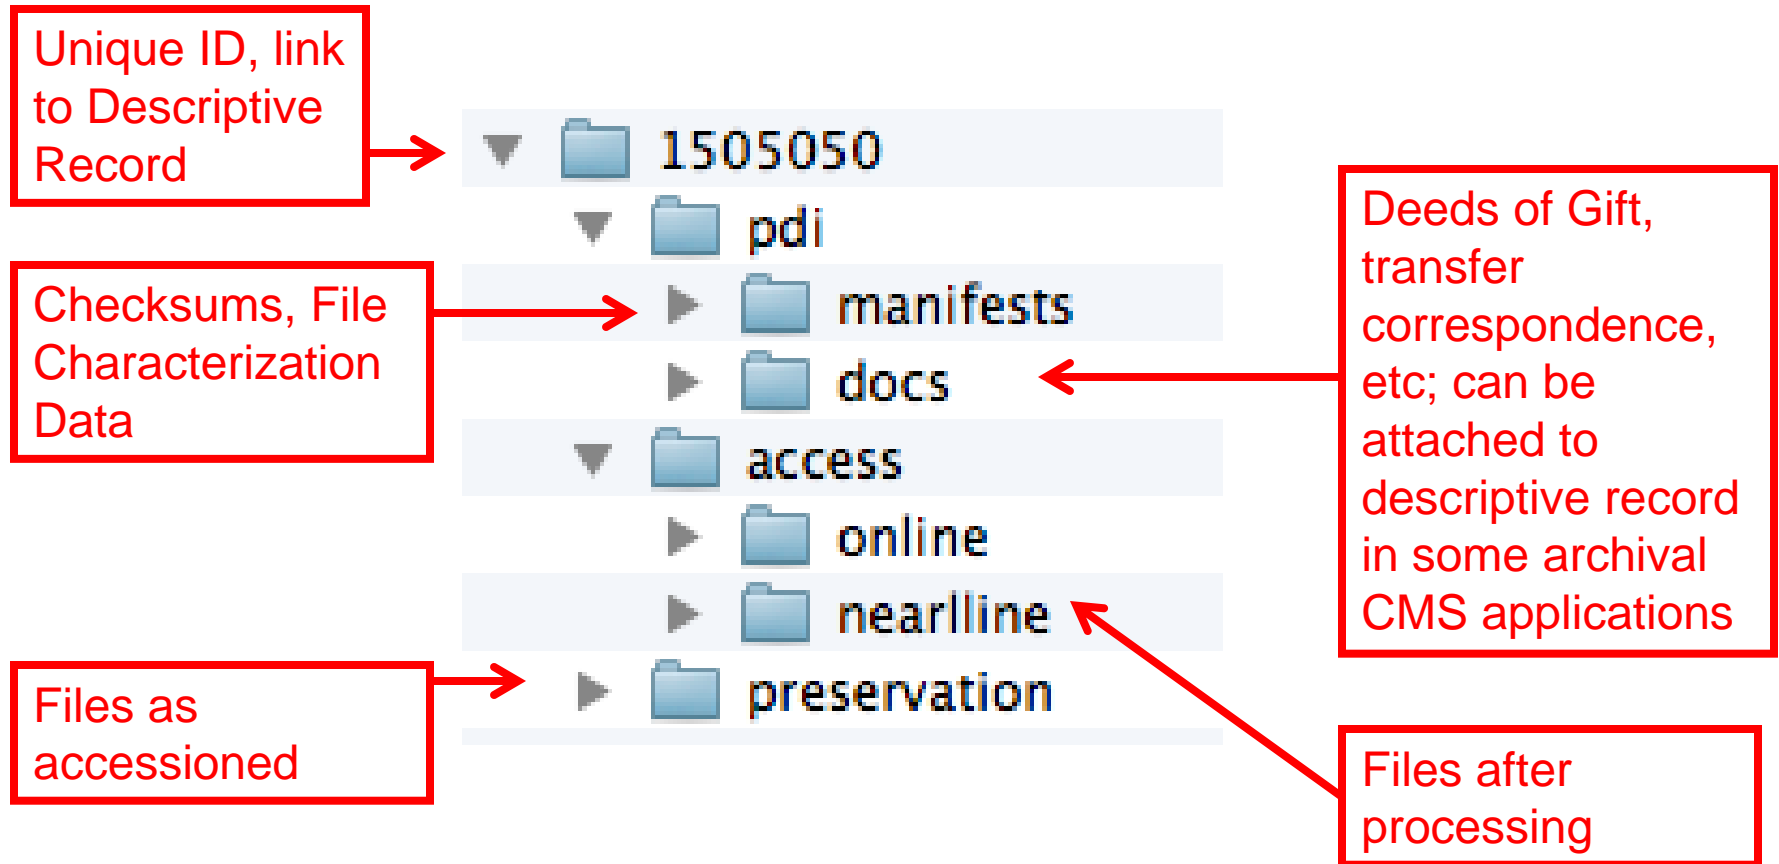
Unique ID, link to Descriptive Record

1505050

pdi

manifests

docs

access

online

nearlline

preservation

Checksums, File Characterization Data

Deeds of Gift, transfer correspondence, etc; can be attached to descriptive record in some archival CMS applications

Files as accessioned

Files after processing